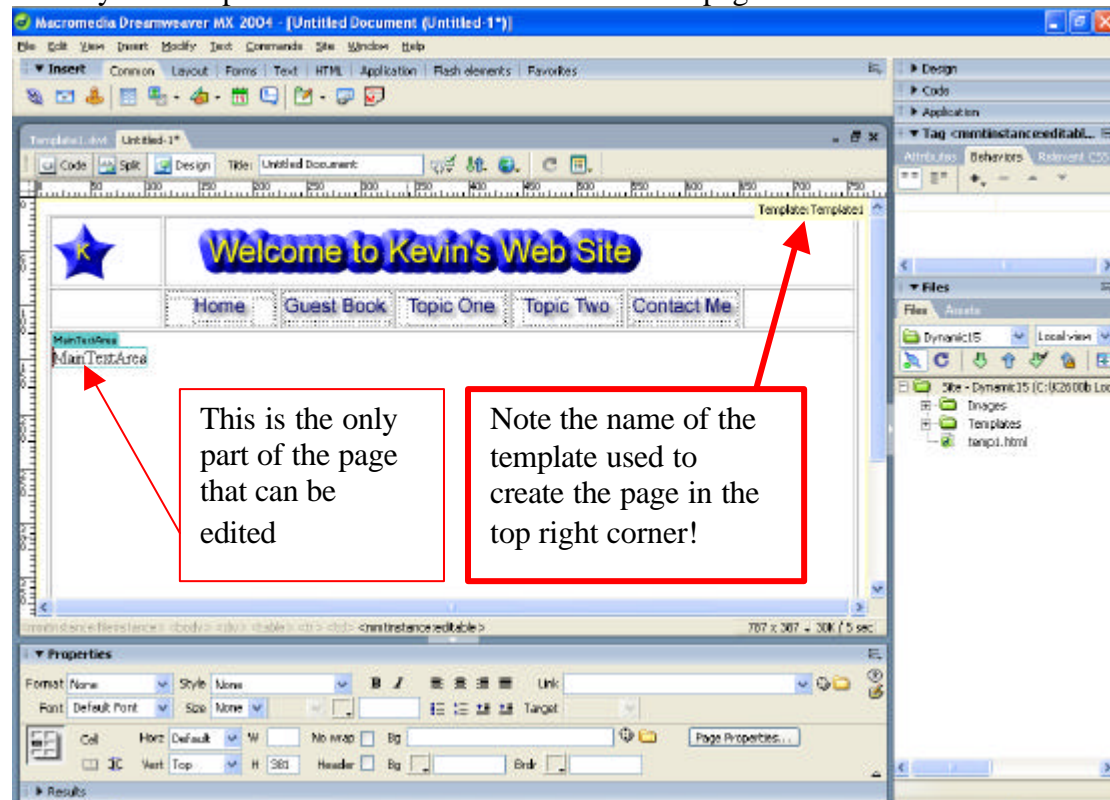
Macromedia Dreamweaver MX 2004 - [Untitled Document (Untitled-1*)]

File Edit View Insert Modify Text Commands Site Window Help

▼ Insert Common Layout Forms Text HTML Application Flash elements Favorites

Template1.dwt Untitled-1*

Code Split Design Title: Untitled Document

Template:Templated

Welcome to Kevin's Web Site

Home Guest Book Topic One Topic Two Contact Me

MainTextArea
MainTextArea

This is the only part of the page that can be edited

Note the name of the template used to create the page in the top right corner!

<mmtinstance:editable>

787 x 387 - 30K / 5 sec

▼ Properties

Format None Style None B I Link

Font Default Font Size None Target

Cell Horz Default W No wrap Bg Page Properties...

Vert Top H 381 Header Bg Brdr

▶ Results

▶ Design

▶ Code

▶ Application

▼ Tag <mmtinstance:editabl...

Attributes Behaviors Relevant CSS

▼ Files

Files Assets

Dynamic15 Local view

Site - Dynamic15 (C:\K2600b Lo

Images

Templates

temp1.html